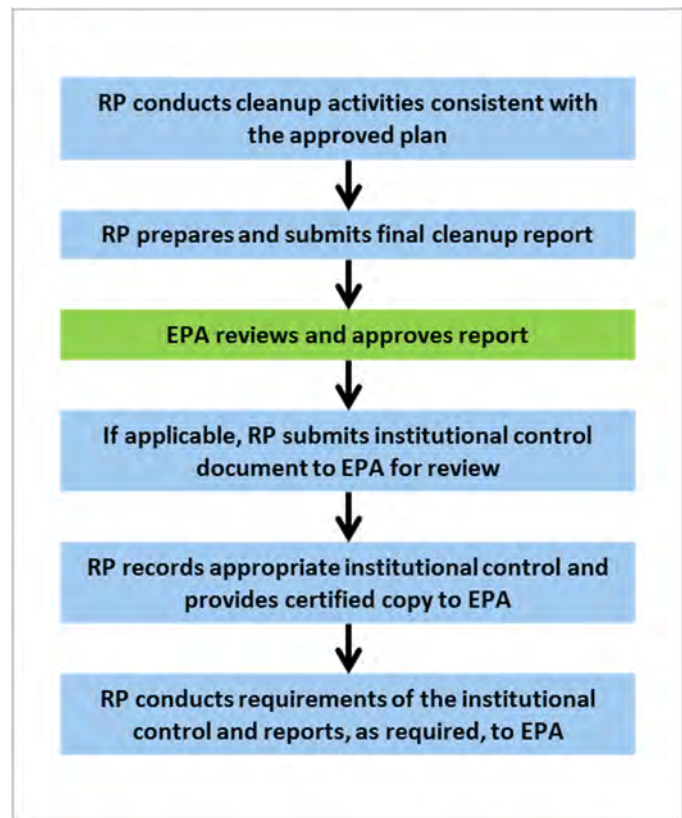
RP conducts cleanup activities consistent with the approved plan

RP prepares and submits final cleanup report

EPA reviews and approves report

If applicable, RP submits institutional control document to EPA for review

RP records appropriate institutional control and provides certified copy to EPA

RP conducts requirements of the institutional control and reports, as required, to EPA